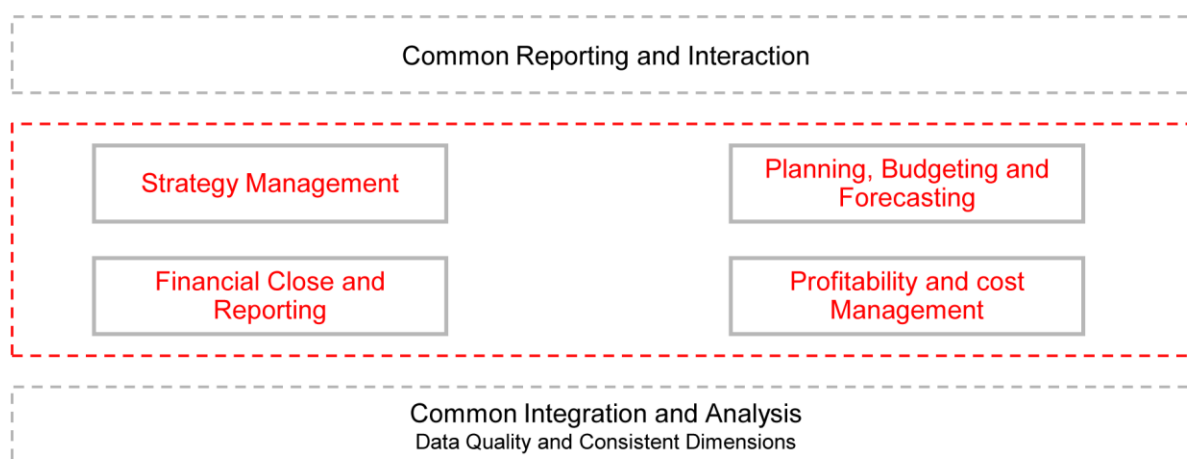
Common Reporting and Interaction

Strategy Management

Planning, Budgeting and Forecasting

Financial Close and Reporting

Profitability and cost Management

Common Integration and Analysis
Data Quality and Consistent Dimensions